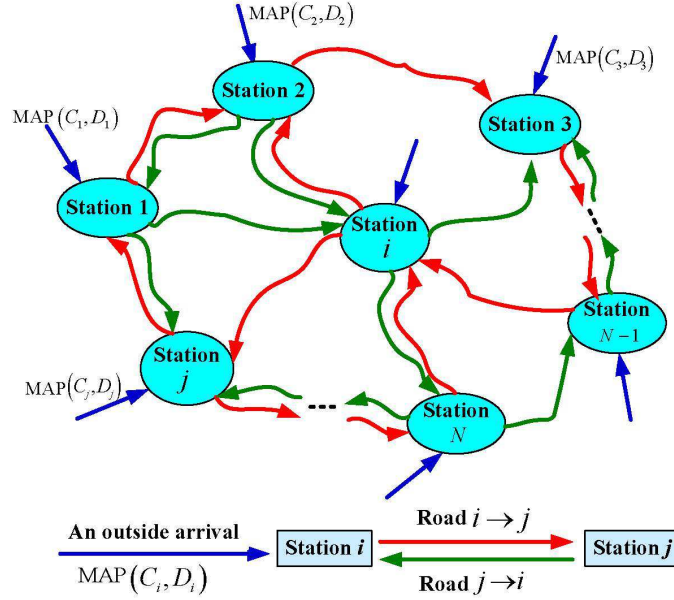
MAP$(C_2, D_2)$

MAP$(C_1, D_1)$

Station 2

MAP$(C_3, D_3)$

Station 3

Station 1

Station $i$

Station $N-1$

Station $j$

MAP$(C_j, D_j)$

Station $N$

An outside arrival

MAP$(C_i, D_i)$

Station $i$

Road $i \to j$

Road $j \to i$

Station $j$